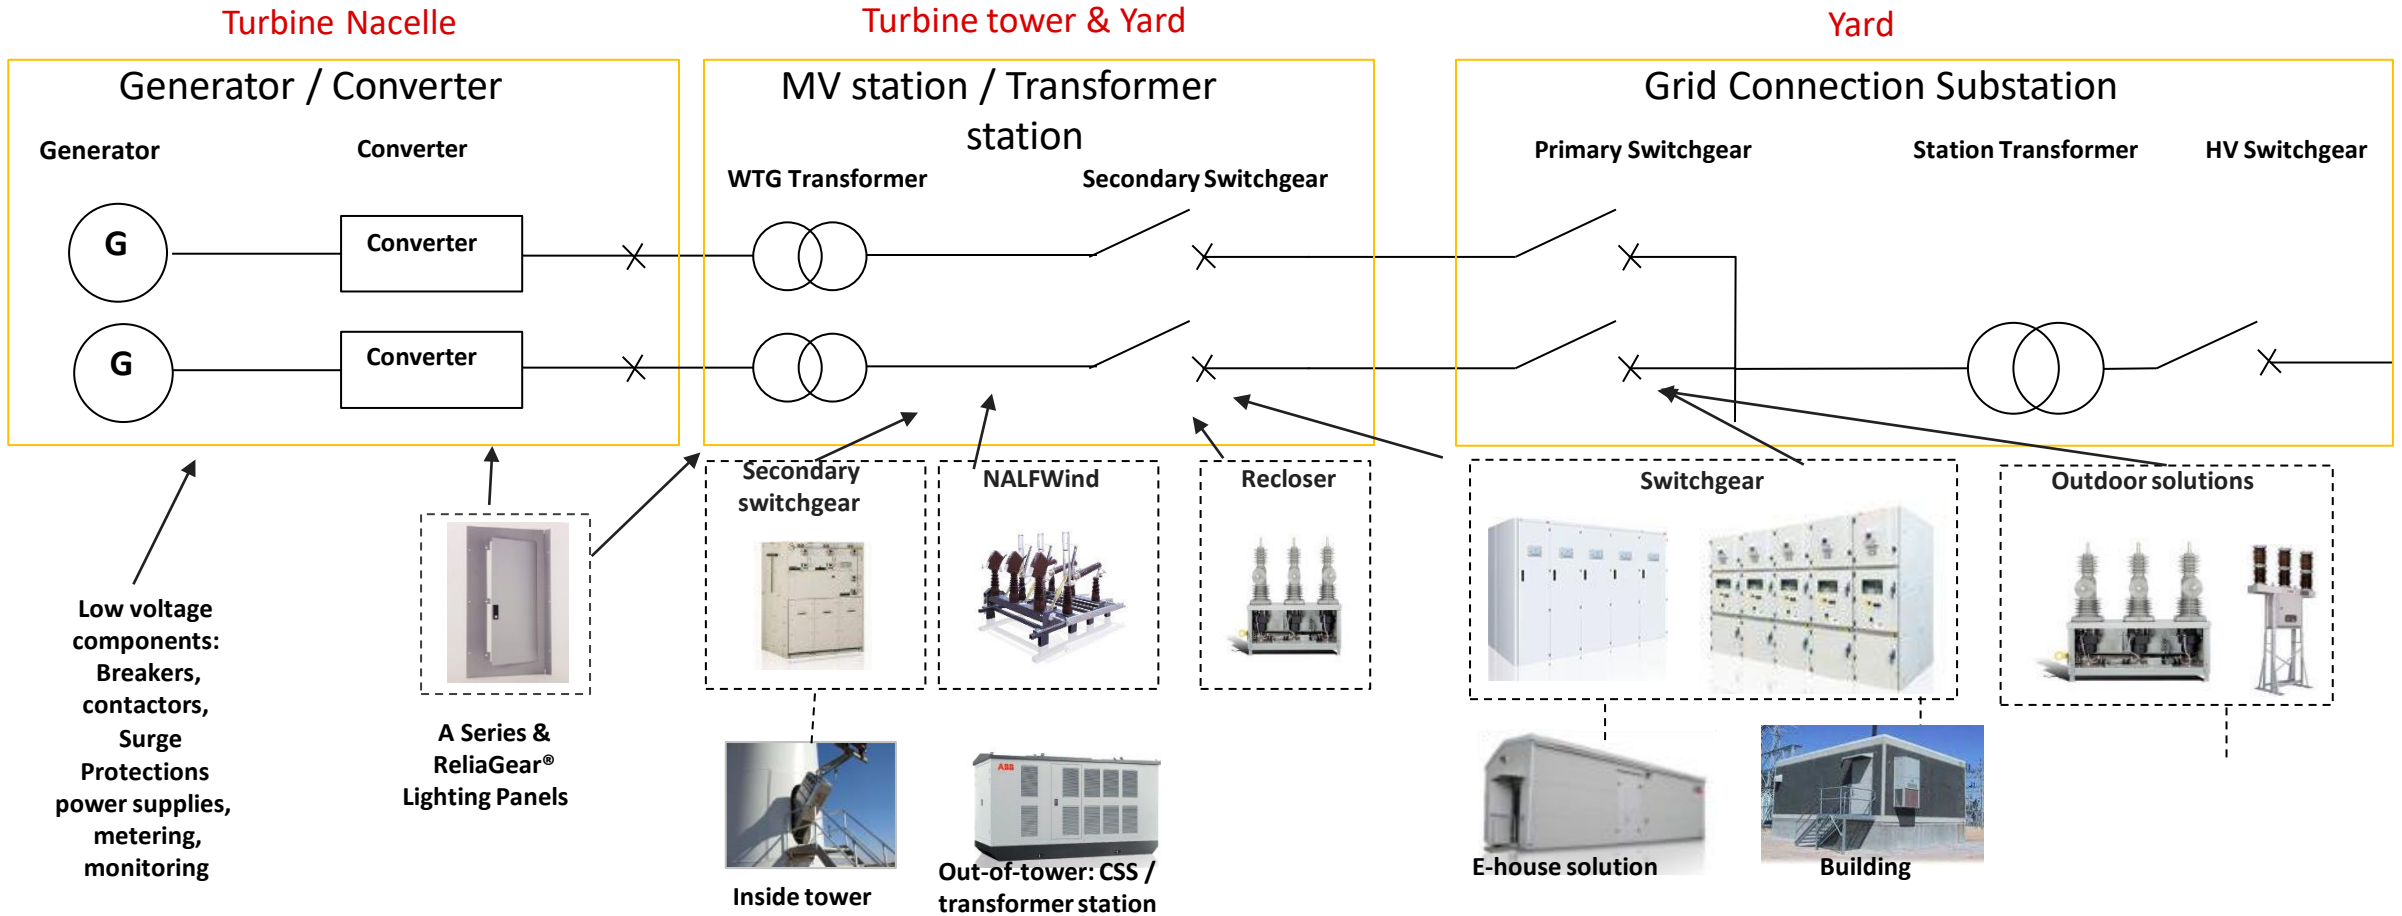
Turbine Nacelle

Generator / Converter

Generator

Converter

G

Converter

G

Converter

Turbine tower & Yard

MV station / Transformer station

WTG Transformer

Secondary Switchgear

Yard

Grid Connection Substation

Primary Switchgear

Station Transformer

HV Switchgear

Low voltage components: Breakers, contactors, Surge Protections power supplies, metering, monitoring

A Series & ReliaGear® Lighting Panels

Secondary switchgear

NALFWind

Recloser

Switchgear

Outdoor solutions

Inside tower

Out-of-tower: CSS / transformer station

E-house solution

Building